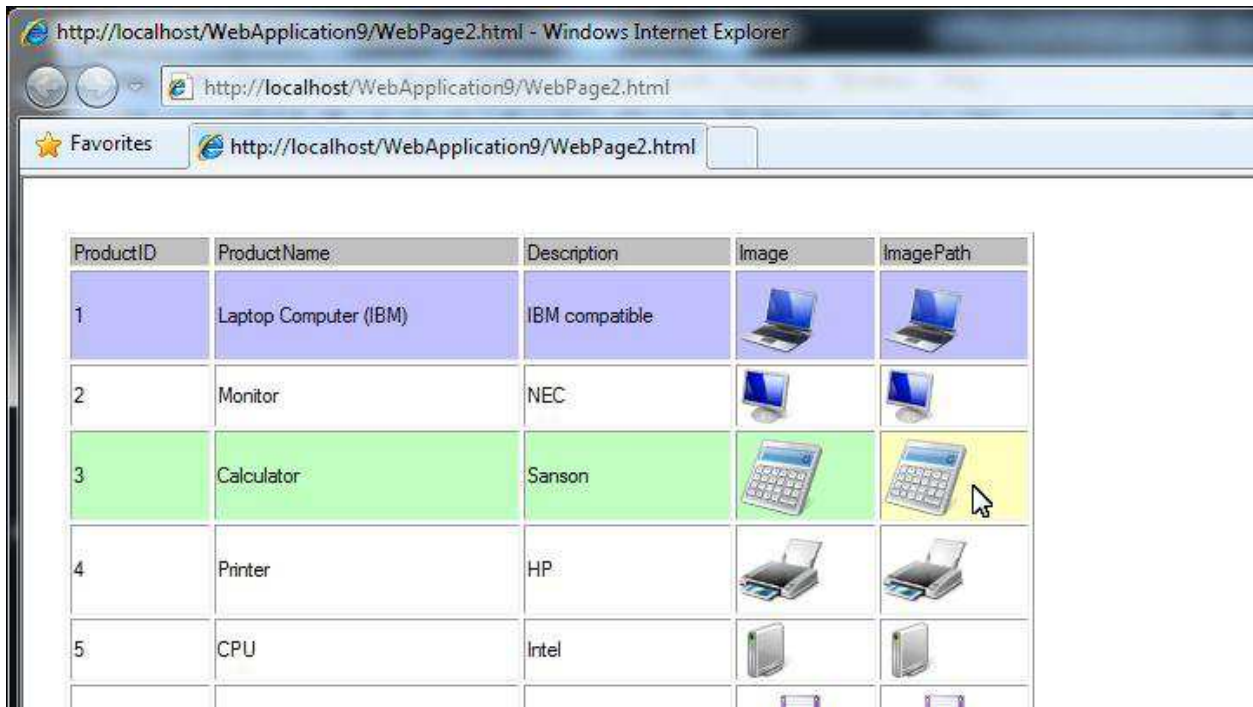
http://localhost/WebApplication9/WebPage2.html - Windows Internet Explorer

http://localhost/WebApplication9/WebPage2.html

Favorites | http://localhost/WebApplication9/WebPage2.html

| ProductID | ProductName | Description | Image | ImagePath |
|---|---|---|---|---|
| 1 | Laptop Computer (IBM) | IBM compatible | | |
| 2 | Monitor | NEC | | |
| 3 | Calculator | Sanson | | |
| 4 | Printer | HP | | |
| 5 | CPU | Intel | | |
| | | | | |